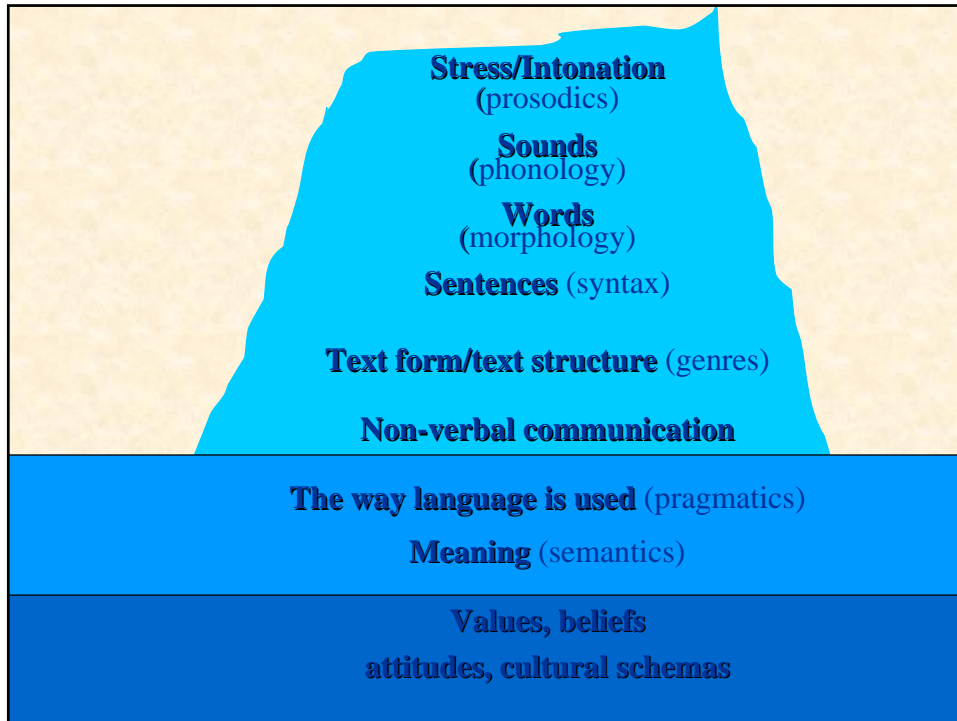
Stress/Intonation
(prosodics)

Sounds
(phonology)

Words
(morphology)

Sentences (syntax)

Text form/text structure (genres)

Non-verbal communication

The way language is used (pragmatics)

Meaning (semantics)

Values, beliefs
attitudes, cultural schemas